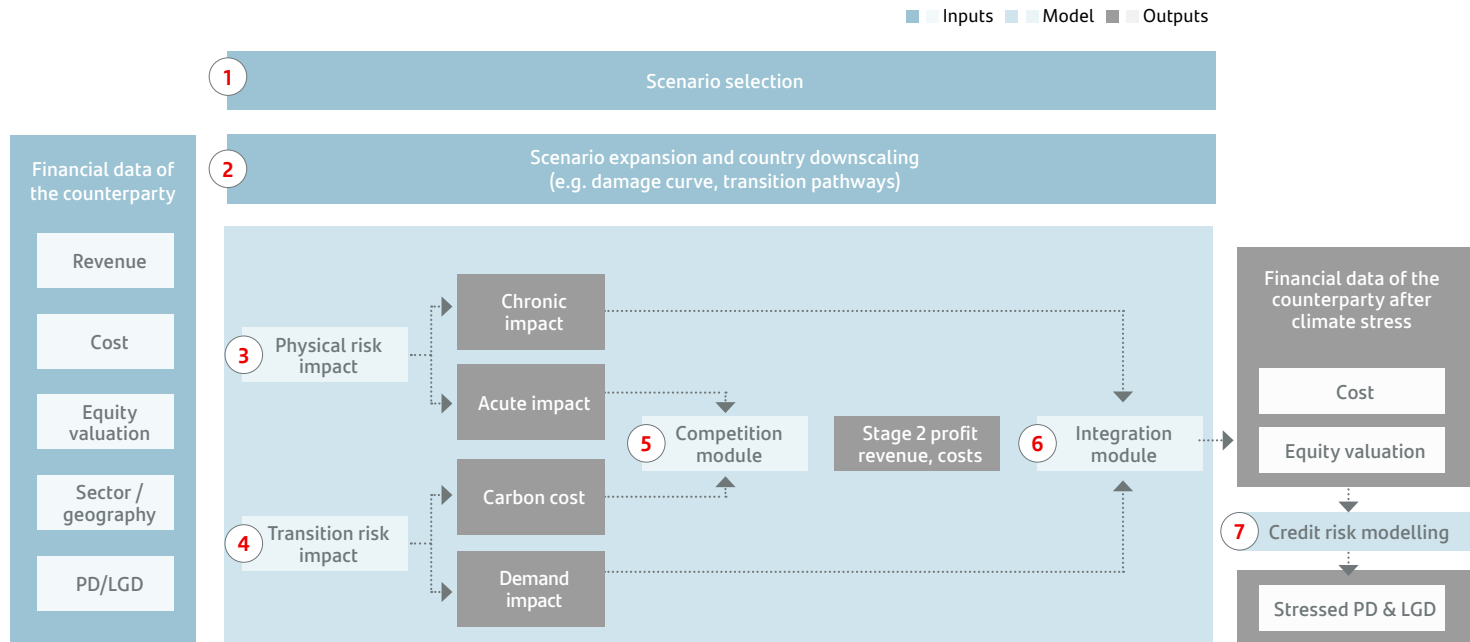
Inputs Model Outputs

1 Scenario selection

2 Scenario expansion and country downscaling (e.g. damage curve, transition pathways)

Financial data of the counterparty

Revenue

Cost

Equity valuation

Sector / geography

PD/LGD

3 Physical risk impact

Chronic impact

Acute impact

4 Transition risk impact

Carbon cost

Demand impact

5 Competition module

Stage 2 profit revenue, costs

6 Integration module

Financial data of the counterparty after climate stress

Cost

Equity valuation

7 Credit risk modelling

Stressed PD & LGD